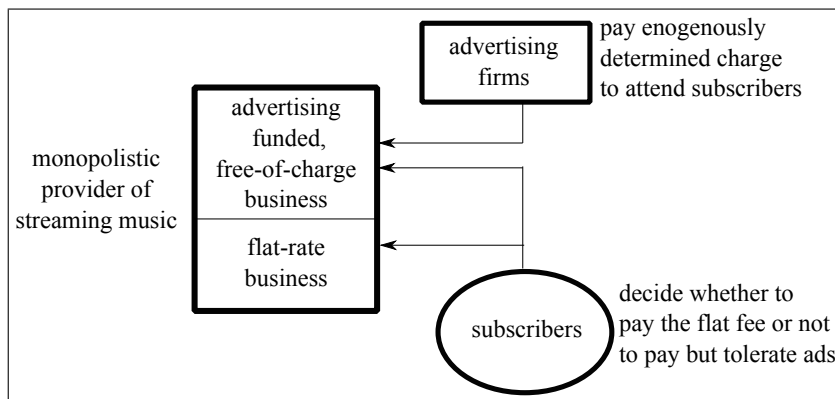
advertising firms

pay enogenously determined charge to attend subscribers

monopolistic provider of streaming music

advertising funded, free-of-charge business

flat-rate business

subscribers

decide whether to pay the flat fee or not to pay but tolerate ads